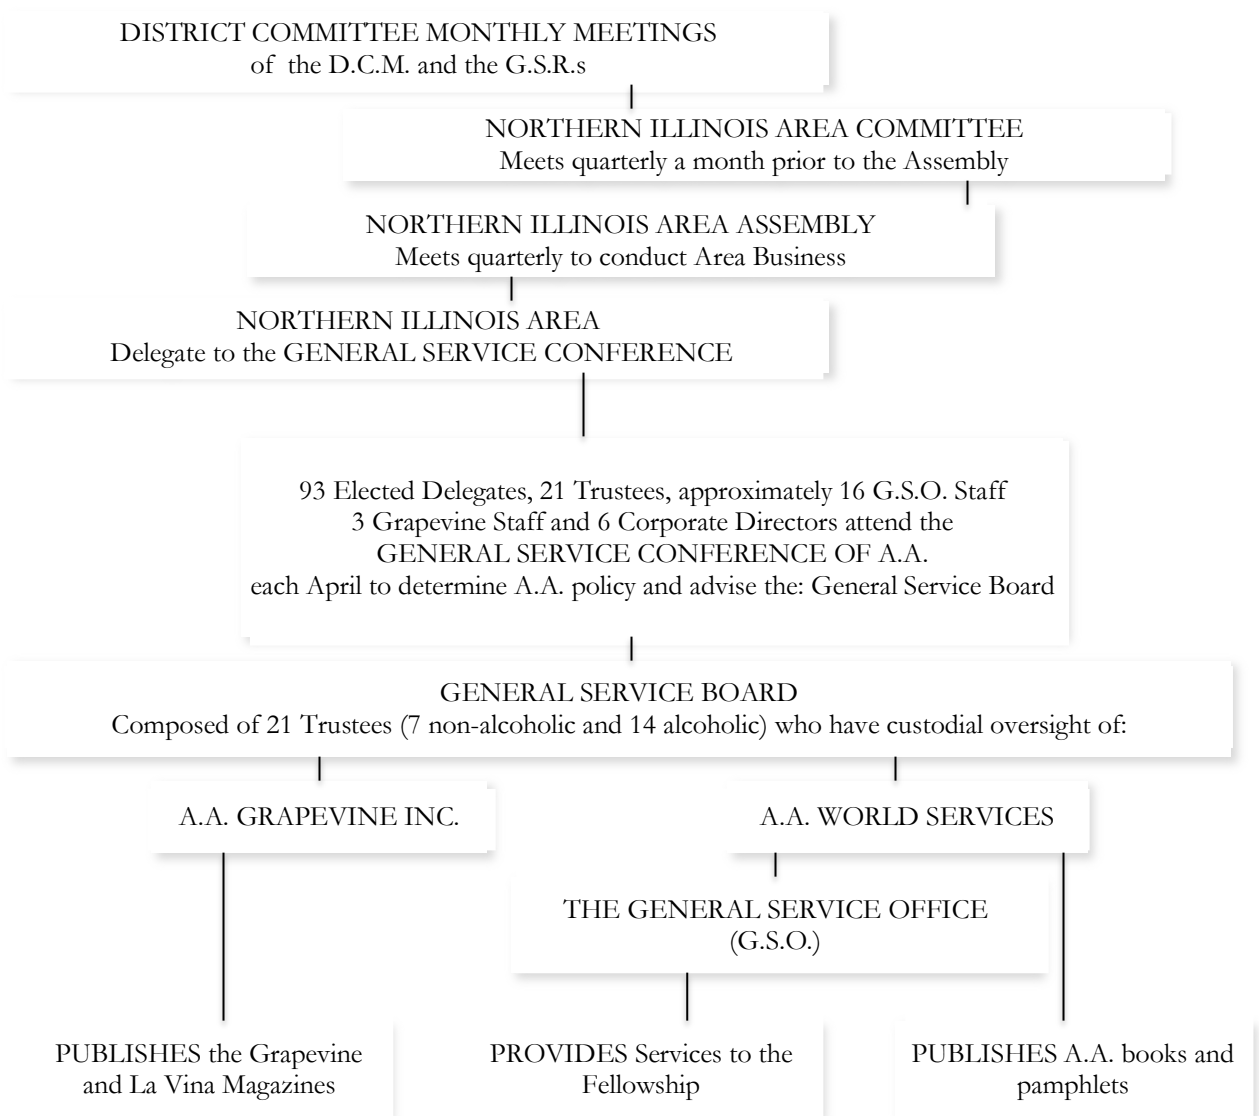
DISTRICT COMMITTEE MONTHLY MEETINGS
of the D.C.M. and the G.S.R.s

NORTHERN ILLINOIS AREA COMMITTEE
Meets quarterly a month prior to the Assembly

NORTHERN ILLINOIS AREA ASSEMBLY
Meets quarterly to conduct Area Business

NORTHERN ILLINOIS AREA
Delegate to the GENERAL SERVICE CONFERENCE

93 Elected Delegates, 21 Trustees, approximately 16 G.S.O. Staff
3 Grapevine Staff and 6 Corporate Directors attend the
GENERAL SERVICE CONFERENCE OF A.A.
each April to determine A.A. policy and advise the: General Service Board

GENERAL SERVICE BOARD
Composed of 21 Trustees (7 non-alcoholic and 14 alcoholic) who have custodial oversight of:

A.A. GRAPEVINE INC.

A.A. WORLD SERVICES

THE GENERAL SERVICE OFFICE
(G.S.O.)

PUBLISHES the Grapevine and La Vina Magazines

PROVIDES Services to the Fellowship

PUBLISHES A.A. books and pamphlets